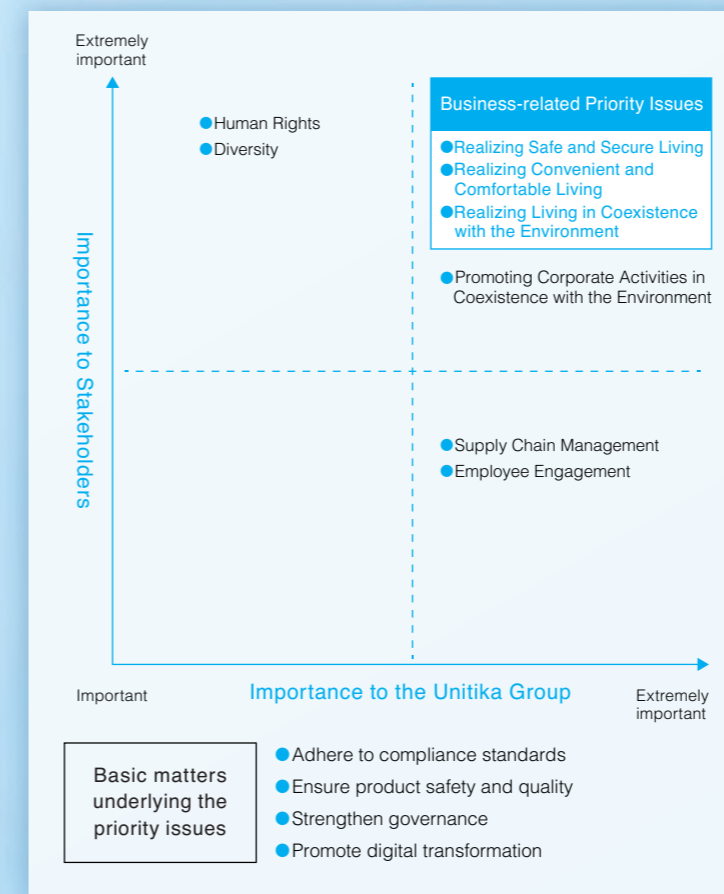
Extremely important

Importance to Stakeholders

Human Rights
Diversity

Business-related Priority Issues
Realizing Safe and Secure Living
Realizing Convenient and Comfortable Living
Realizing Living in Coexistence with the Environment

Promoting Corporate Activities in Coexistence with the Environment

Supply Chain Management
Employee Engagement

Important

Importance to the Unitika Group

Extremely important

Basic matters underlying the priority issues

Adhere to compliance standards
Ensure product safety and quality
Strengthen governance
Promote digital transformation